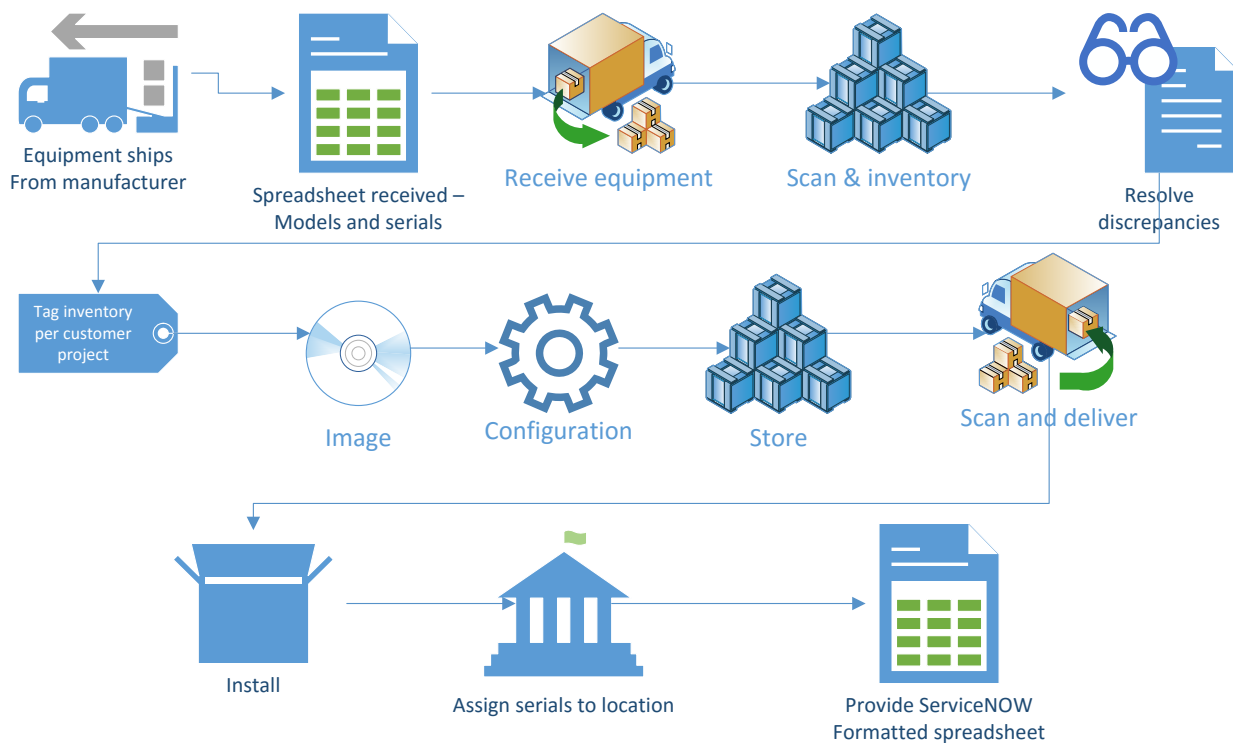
Equipment ships
From manufacturer

Spreadsheet received –
Models and serials

Receive equipment

Scan & inventory

Resolve
discrepancies

Tag inventory
per customer
project

Image

Configuration

Store

Scan and deliver

Install

Assign serials to location

Provide ServiceNOW
Formatted spreadsheet